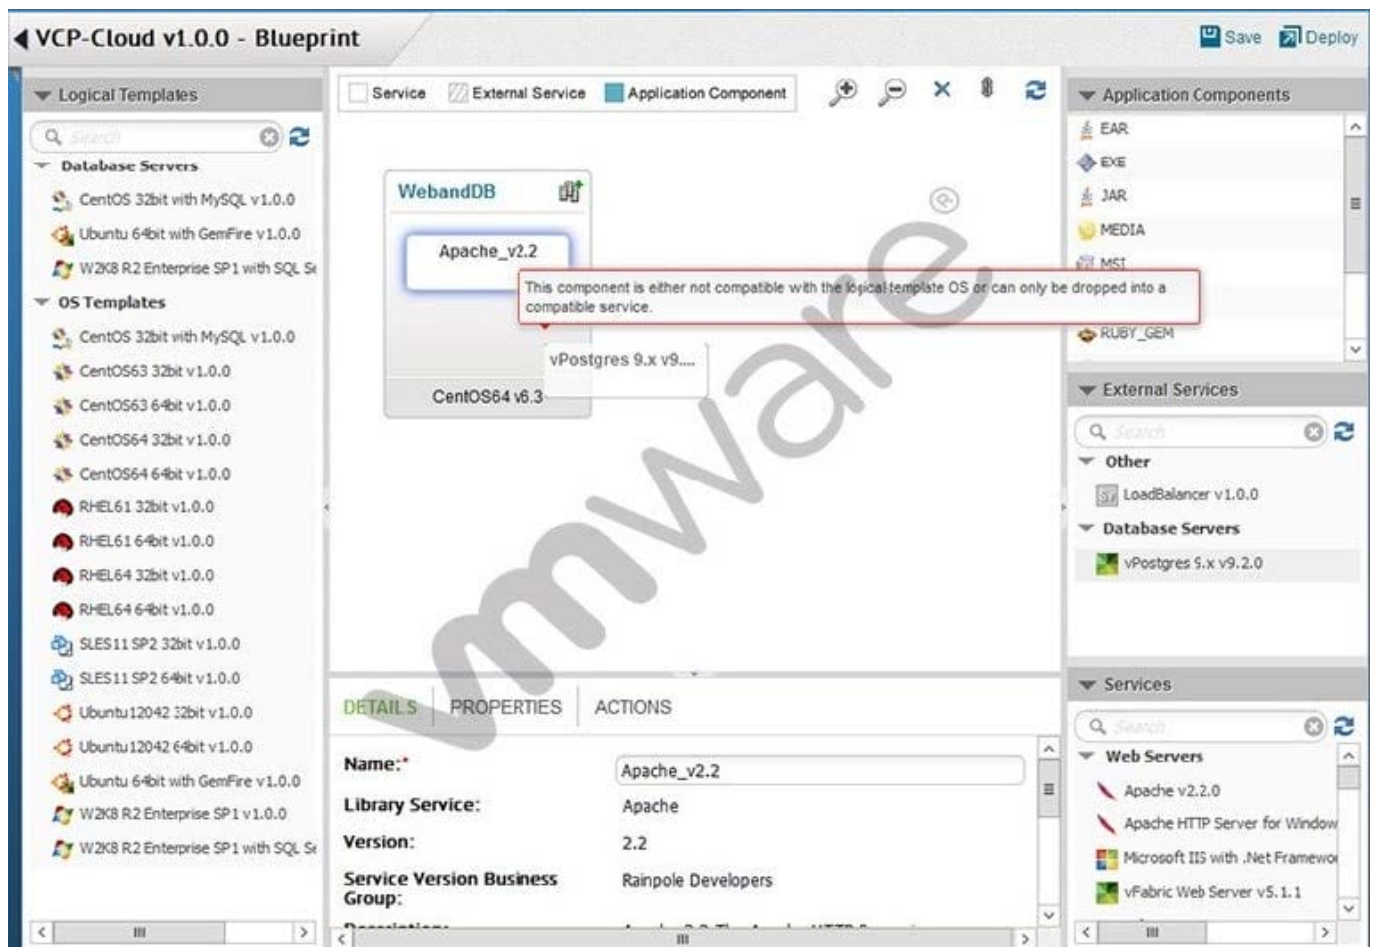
VCP-Cloud v1.0.0 - Blueprint

Save Deploy

Logical Templates

Search

Database Servers

CentOS 32bit with MySQL v1.0.0

Ubuntu 64bit with GemFire v1.0.0

W2K8 R2 Enterprise SP1 with SQL S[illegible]

OS Templates

CentOS 32bit with MySQL v1.0.0

CentOS63 32bit v1.0.0

CentOS63 64bit v1.0.0

CentOS64 32bit v1.0.0

CentOS64 64bit v1.0.0

RHEL61 32bit v1.0.0

RHEL61 64bit v1.0.0

RHEL64 32bit v1.0.0

RHEL64 64bit v1.0.0

SLES11 SP2 32bit v1.0.0

SLES11 SP2 64bit v1.0.0

Ubuntu12042 32bit v1.0.0

Ubuntu12042 64bit v1.0.0

Ubuntu 64bit with GemFire v1.0.0

W2K8 R2 Enterprise SP1 v1.0.0

W2K8 R2 Enterprise SP1 with SQL S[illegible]

Service External Service Application Component

WebandDB

Apache_v2.2

This component is either not compatible with the logical template OS or can only be dropped into a compatible service.

vPostgres 9.x v9....

CentOS64 v6.3

vmware

DETAILS PROPERTIES ACTIONS

Name:* Apache_v2.2

Library Service: Apache

Version: 2.2

Service Version Business Group: Rainpole Developers

Application Components

EAR

EXE

JAR

MEDIA

MSI

RUBY_GEM

External Services

Search

Other

LoadBalancer v1.0.0

Database Servers

vPostgres 9.x v9.2.0

Services

Search

Web Servers

Apache v2.2.0

Apache HTTP Server for Window

Microsoft IIS with .Net Framewo

vFabric Web Server v5.1.1